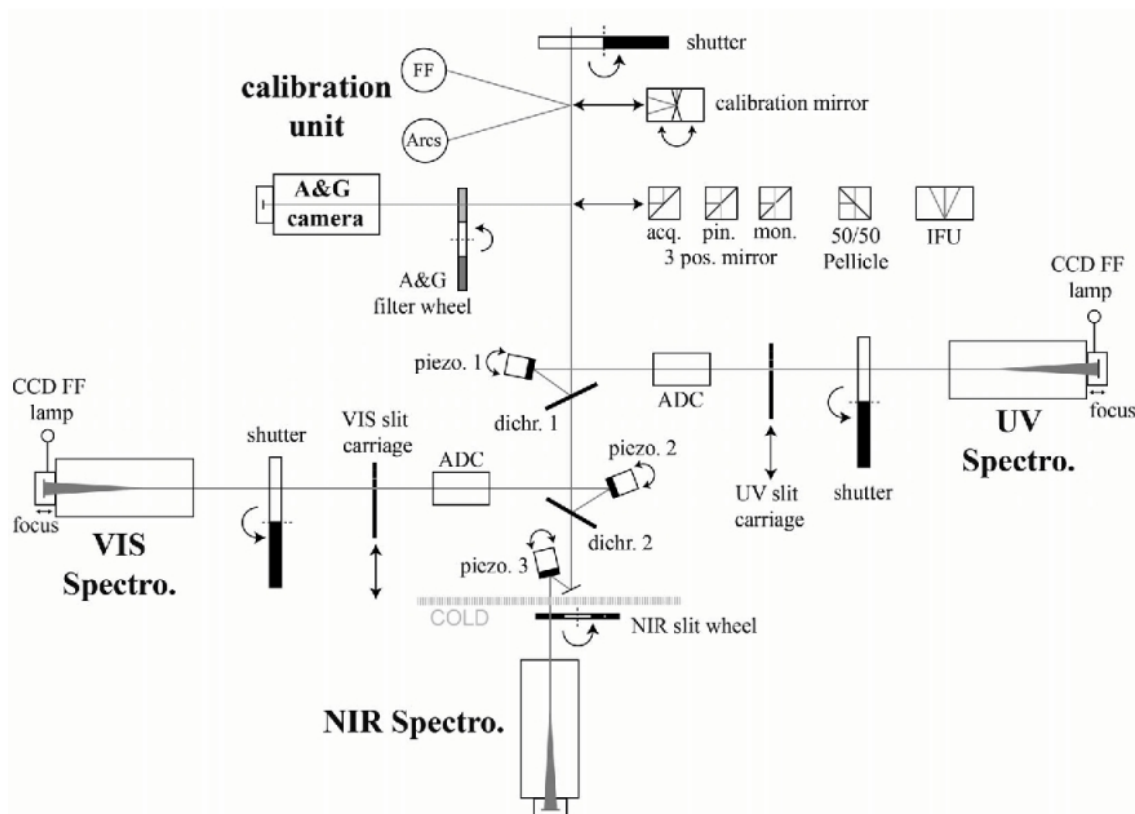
shutter

FF

calibration unit

calibration mirror

Arcs

A&G camera

acq. pin. mon.
3 pos. mirror

50/50 Pellicle

IFU

A&G filter wheel

CCD FF lamp

piezo. 1

ADC

dichr. 1

focus

UV Spectro.

CCD FF lamp

shutter

VIS slit carriage

ADC

piezo. 2

UV slit carriage

shutter

focus

VIS Spectro.

dichr. 2

piezo. 3

COLD

NIR slit wheel

NIR Spectro.